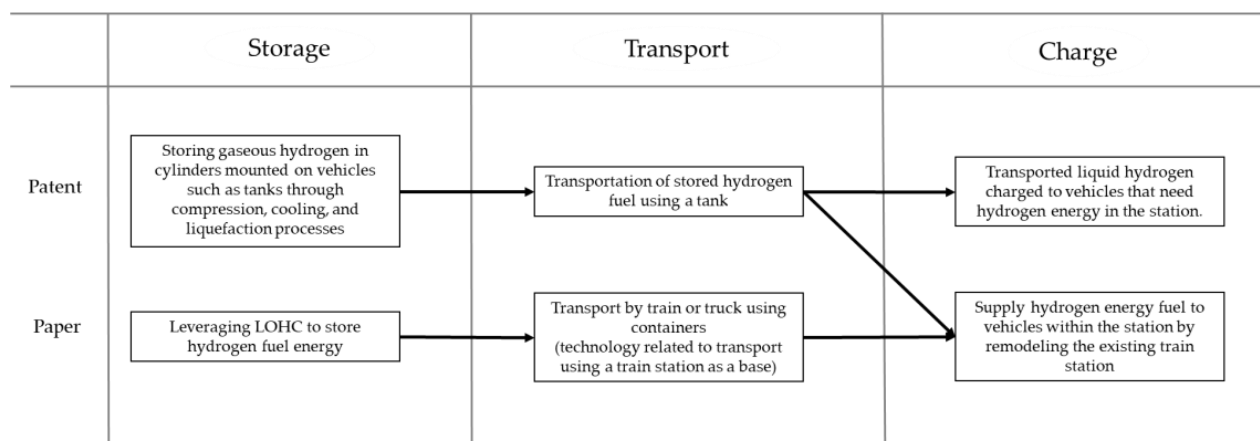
| | Storage | Transport | Charge |
|---|---|---|---|
| Patent | Storing gaseous hydrogen in cylinders mounted on vehicles such as tanks through compression, cooling, and liquefaction processes | Transportation of stored hydrogen fuel using a tank | Transported liquid hydrogen charged to vehicles that need hydrogen energy in the station. |
| Paper | Leveraging LOHC to store hydrogen fuel energy | Transport by train or truck using containers (technology related to transport using a train station as a base) | Supply hydrogen energy fuel to vehicles within the station by remodeling the existing train station |